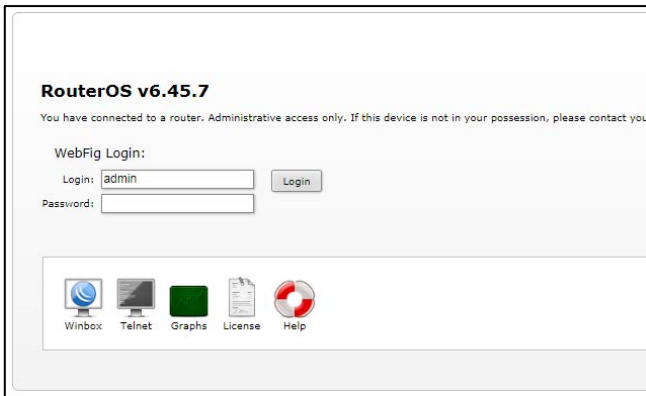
RouterOS v6.45.7

You have connected to a router. Administrative access only. If this device is not in your possession, please contact you

WebFig Login:

Login: admin

Login

Password:

Winbox Telnet Graphs License Help